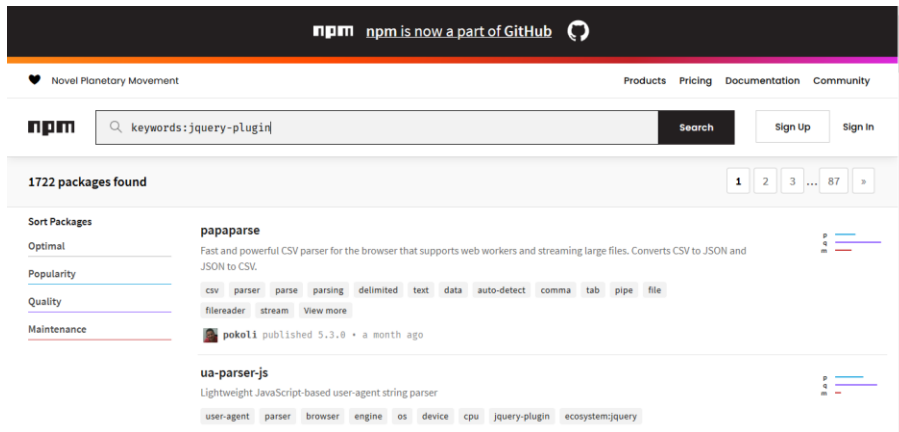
npm npm is now a part of GitHub

Novel Planetary Movement

Products Pricing Documentation Community

npm

keywords:jquery-plugin

Search

Sign Up

Sign In

1722 packages found

1 2 3 … 87 »

Sort Packages

Optimal

Popularity

Quality

Maintenance

papaparse

Fast and powerful CSV parser for the browser that supports web workers and streaming large files. Converts CSV to JSON and JSON to CSV.

csv parser parse parsing delimited text data auto-detect comma tab pipe file filereader stream View more

pokoli published 5.3.0 • a month ago

p
q
m

ua-parser-js

Lightweight JavaScript-based user-agent string parser

user-agent parser browser engine os device cpu jquery-plugin ecosystem:jquery

p
q
m